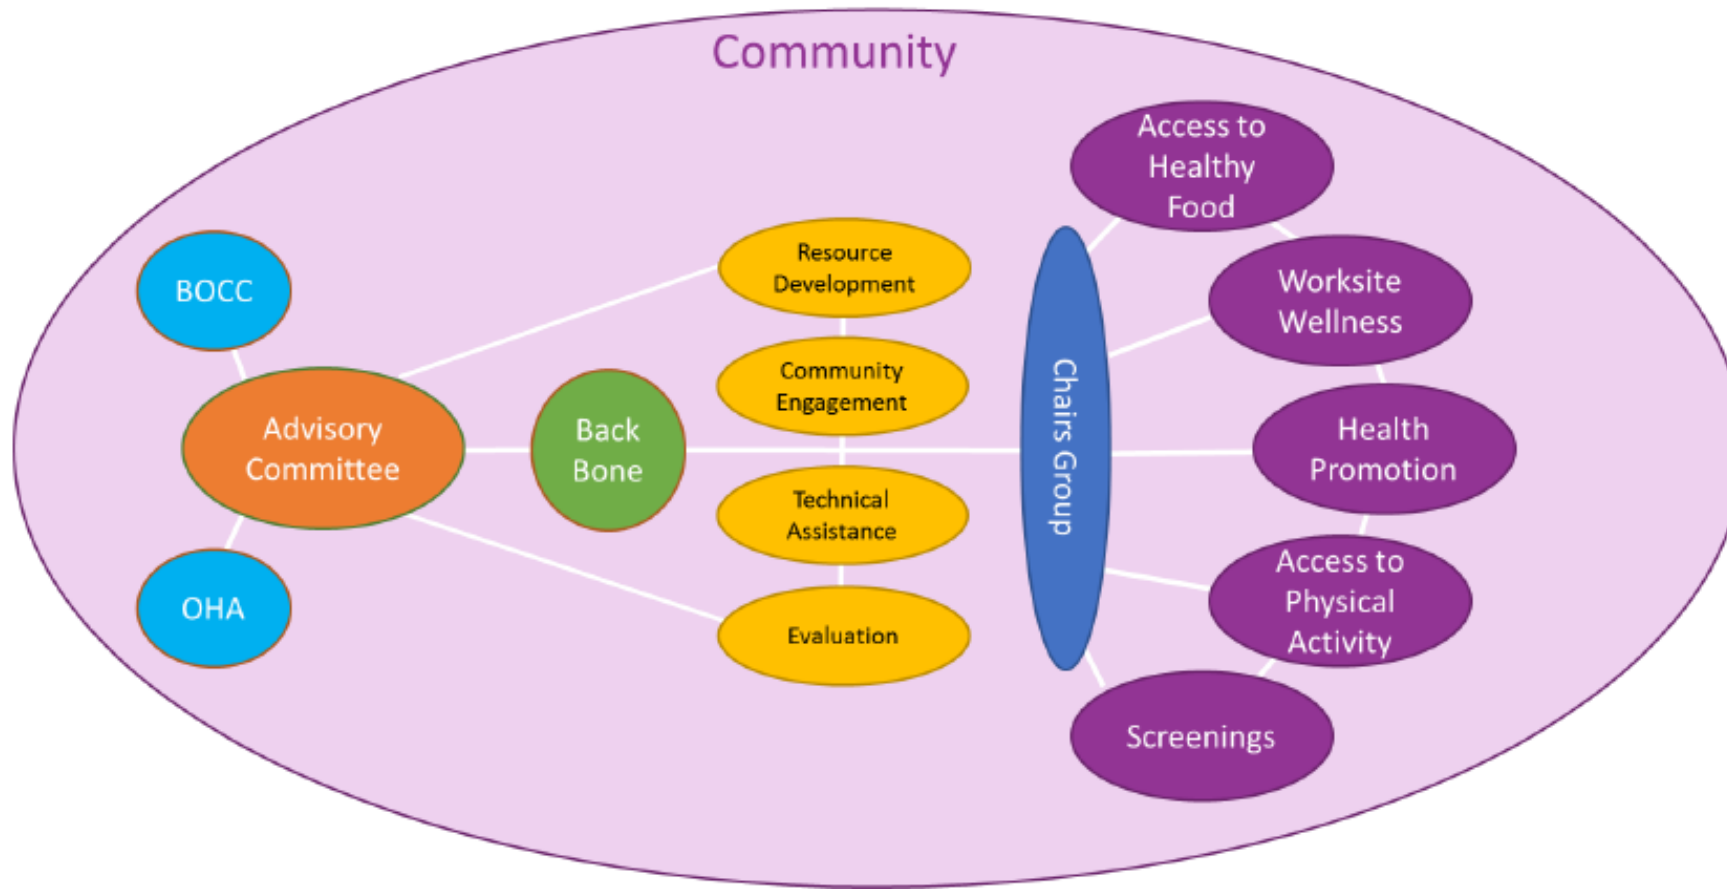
Community

BOCC

Advisory Committee

OHA

Back Bone

Resource Development

Community Engagement

Technical Assistance

Evaluation

Chairs Group

Access to Healthy Food

Worksite Wellness

Health Promotion

Access to Physical Activity

Screenings